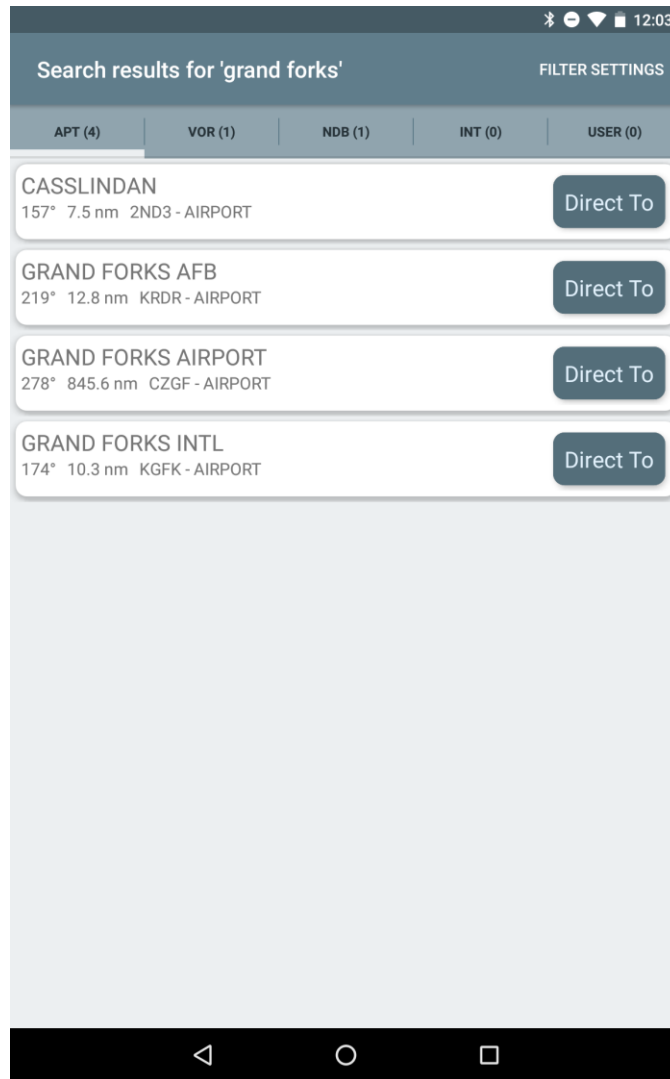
12:03

Search results for 'grand forks'

FILTER SETTINGS

APT (4) VOR (1) NDB (1) INT (0) USER (0)

CASSLINDAN
157° 7.5 nm 2ND3 - AIRPORT
Direct To

GRAND FORKS AFB
219° 12.8 nm KRDR - AIRPORT
Direct To

GRAND FORKS AIRPORT
278° 845.6 nm CZGF - AIRPORT
Direct To

GRAND FORKS INTL
174° 10.3 nm KGFK - AIRPORT
Direct To